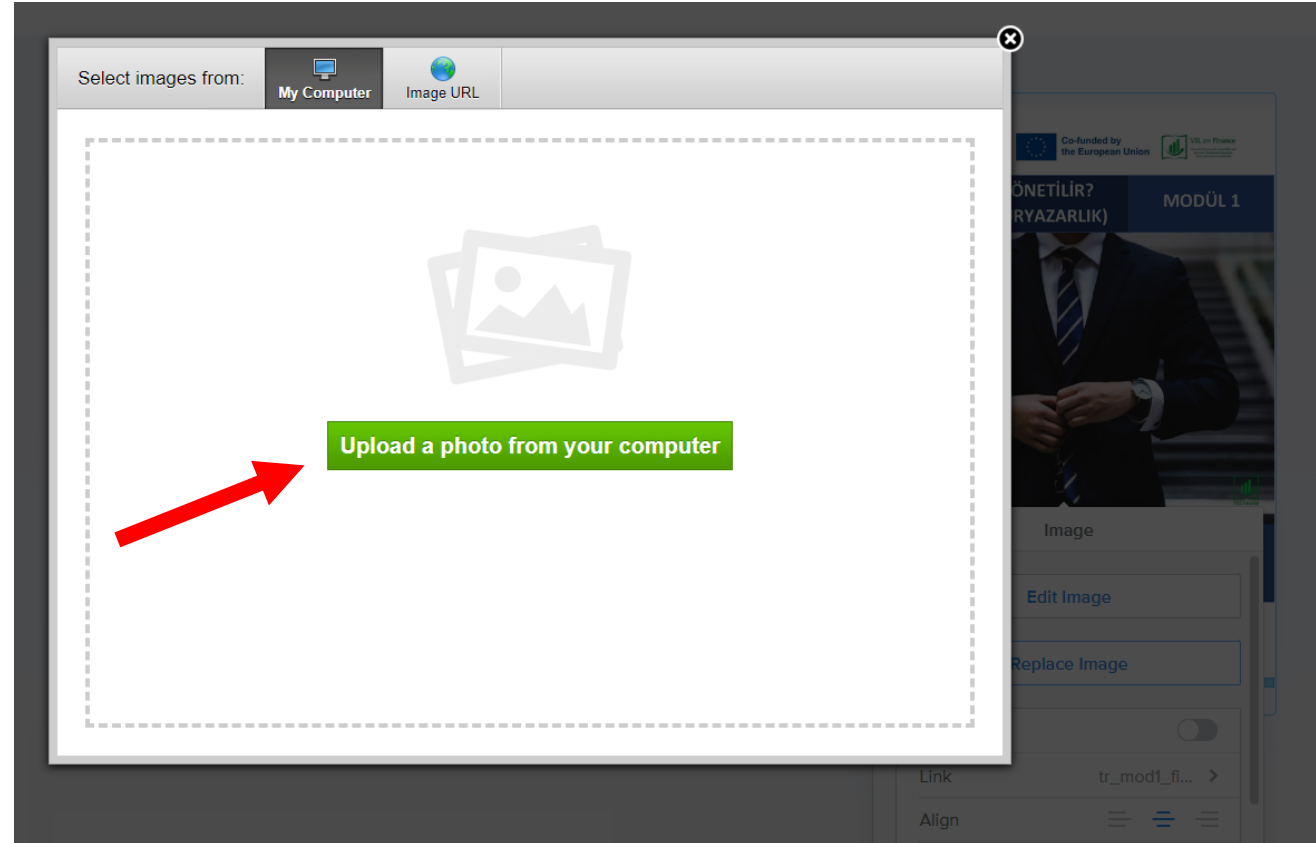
Select images from:

My Computer

Image URL

Upload a photo from your computer

Co-funded by the European Union

VIL on Finance

ÖNETİLİR?
RYAZARLIK)

MODÜL 1

Image

Edit Image

Replace Image

Link

tr_mod1_fi...

Align